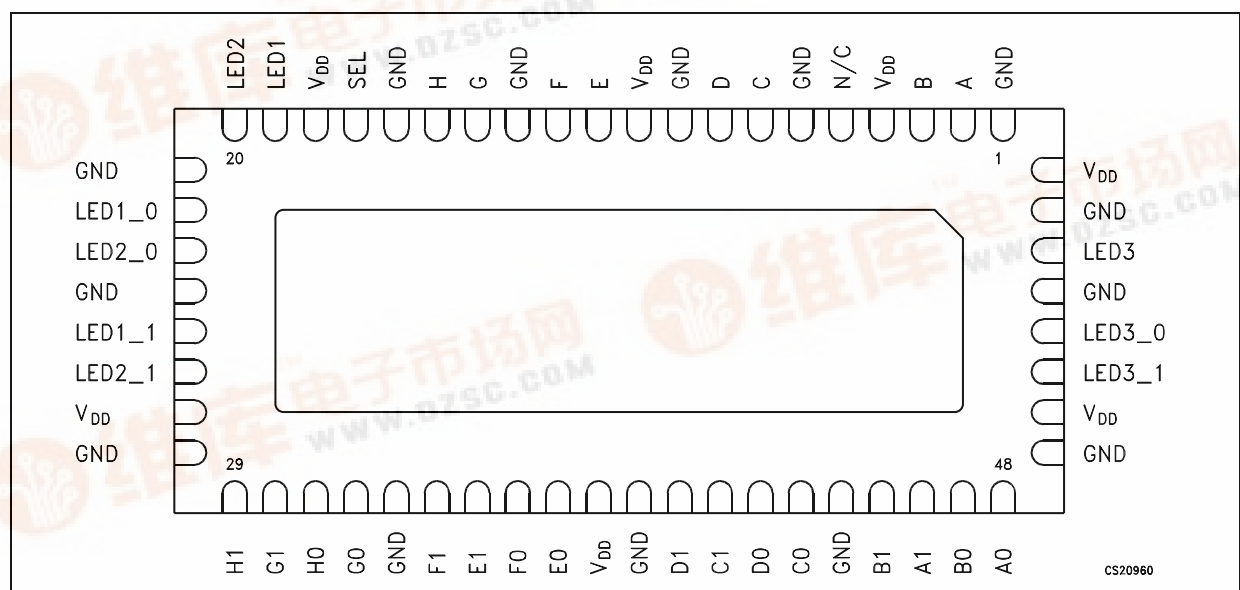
LED2 LED1 $V_{DD}$ SEL GND H G GND F E $V_{DD}$ GND D C GND N/C $V_{DD}$ B A GND

20

1

GND
LED1_0
LED2_0
GND
LED1_1
LED2_1
$V_{DD}$
GND

$V_{DD}$
GND
LED3
GND
LED3_0
LED3_1
$V_{DD}$
GND

29

48

H1 G1 H0 G0 GND F1 E1 F0 E0 $V_{DD}$ GND D1 C1 D0 C0 GND B1 A1 B0 A0

CS20960

维库电子市场网 www.dzsc.com